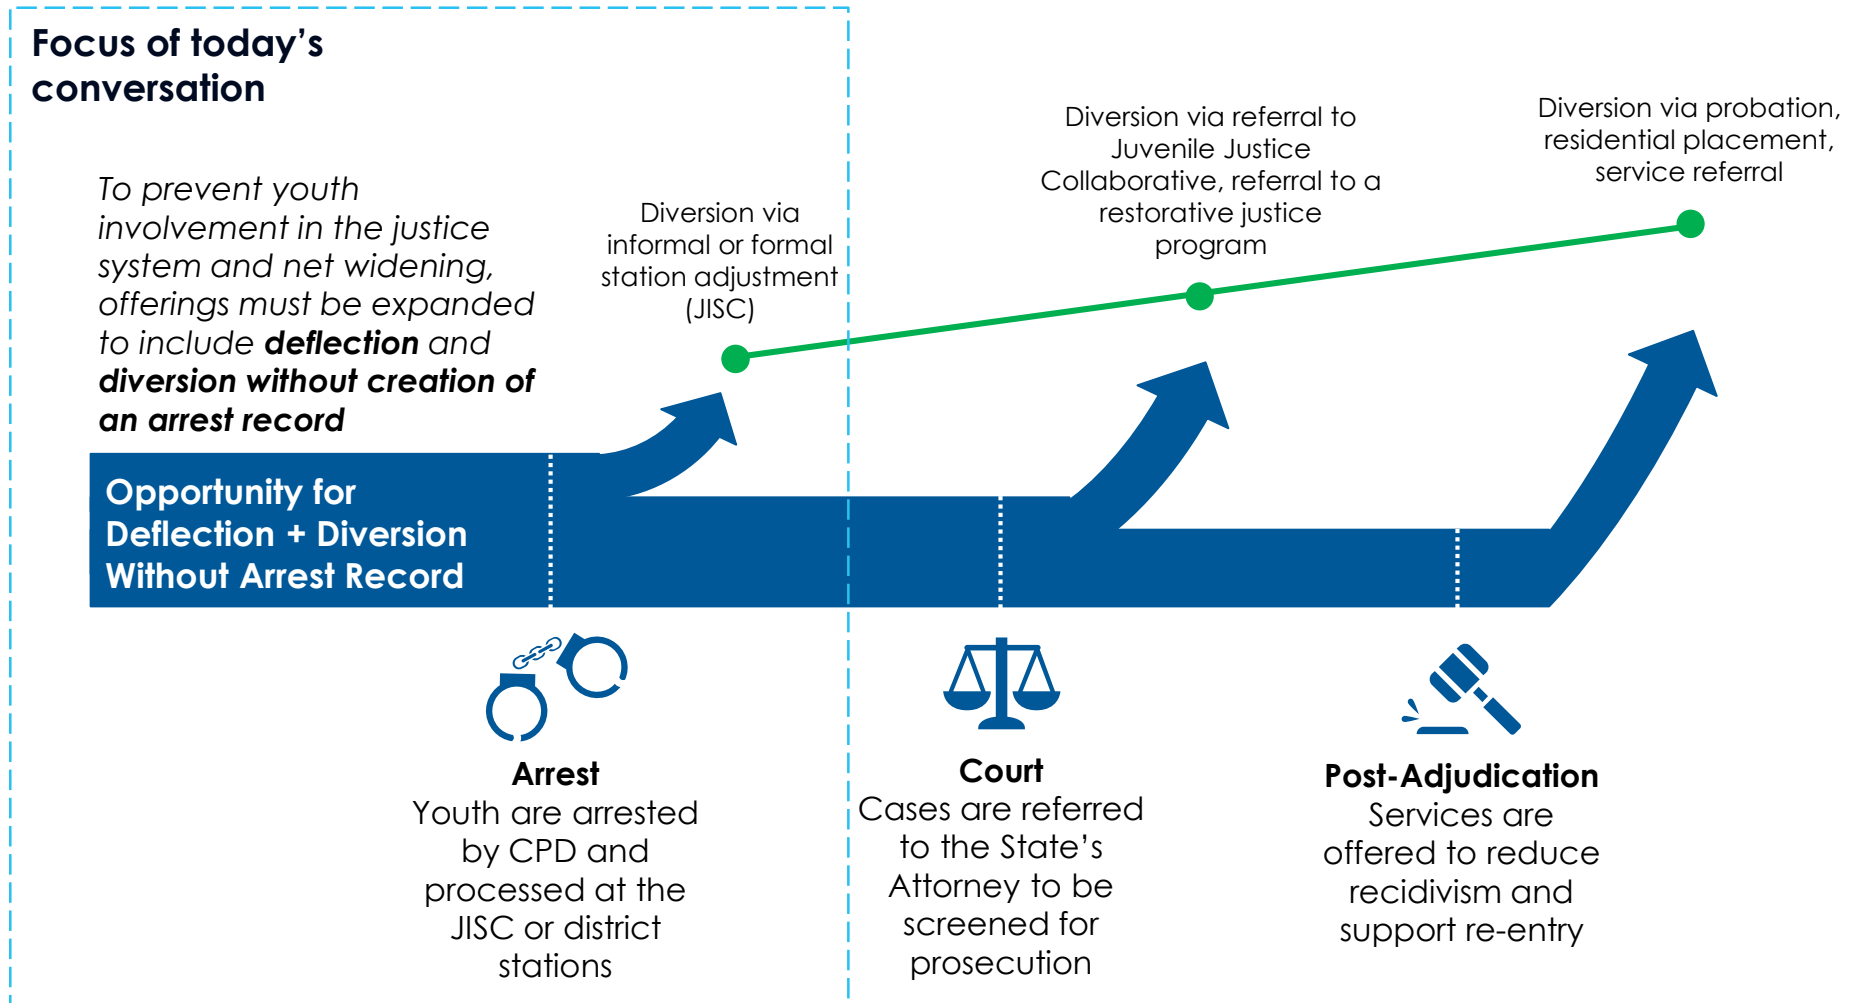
Focus of today's conversation

*To prevent youth involvement in the justice system and net widening, offerings must be expanded to include **deflection** and **diversion without creation of an arrest record***

Diversion via informal or formal station adjustment (JISC)

Diversion via referral to Juvenile Justice Collaborative, referral to a restorative justice program

Diversion via probation, residential placement, service referral

Opportunity for Deflection + Diversion Without Arrest Record

**Arrest**
Youth are arrested by CPD and processed at the JISC or district stations

**Court**
Cases are referred to the State's Attorney to be screened for prosecution

**Post-Adjudication**
Services are offered to reduce recidivism and support re-entry